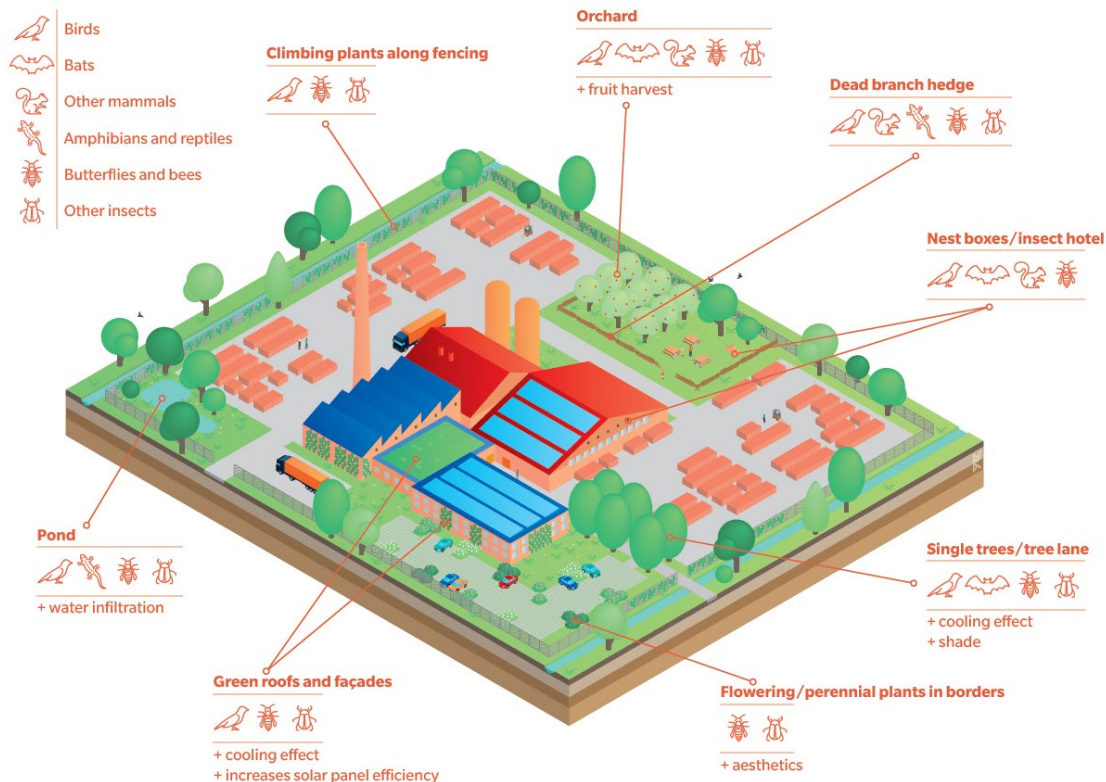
Birds
Bats
Other mammals
Amphibians and reptiles
Butterflies and bees
Other insects

Climbing plants along fencing

Orchard

+ fruit harvest

Dead branch hedge

Nest boxes/insect hotel

Pond

+ water infiltration

Single trees/tree lane

+ cooling effect
+ shade

Green roofs and façades

+ cooling effect
+ increases solar panel efficiency

Flowering/perennial plants in borders

+ aesthetics